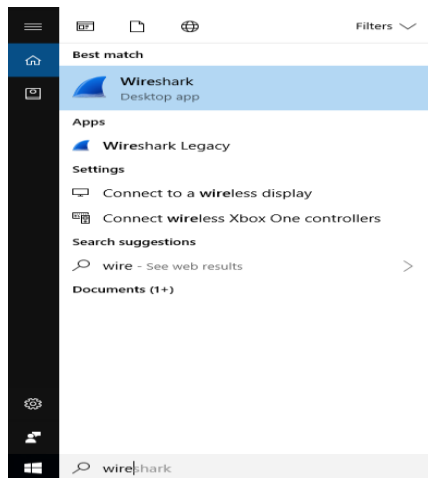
Filters

Best match

Wireshark
Desktop app

Apps

Wireshark Legacy

Settings

Connect to a wireless display

Connect wireless Xbox One controllers

Search suggestions

wire - See web results

Documents (1+)

wireshark